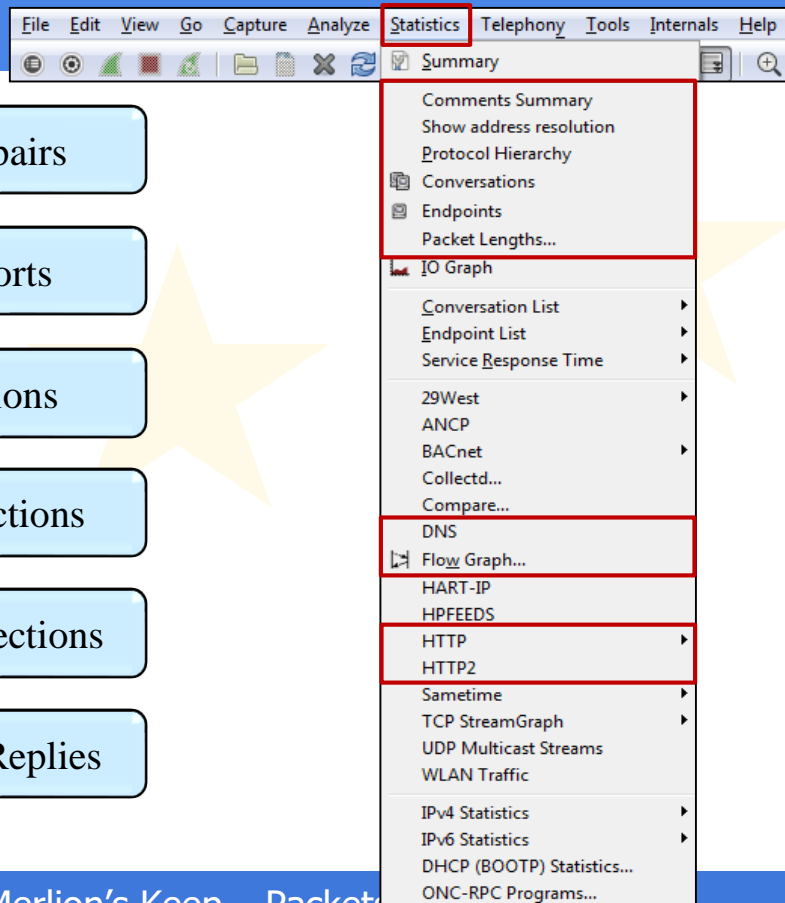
File Edit View Go Capture Analyze Statistics Telephony Tools Internals Help

pairs

orts

ions

ctions

ections

Replies

Summary

Comments Summary
Show address resolution
Protocol Hierarchy
Conversations
Endpoints
Packet Lengths...
IO Graph

Conversation List
Endpoint List
Service Response Time

29West
ANCP
BACnet
Collectd...
Compare...
DNS
Flow Graph...
HART-IP
HPFEEDS
HTTP
HTTP2
Sametime
TCP StreamGraph
UDP Multicast Streams
WLAN Traffic

IPv4 Statistics
IPv6 Statistics
DHCP (BOOTP) Statistics...
ONC-RPC Programs...

Merlion's Keep – Packet